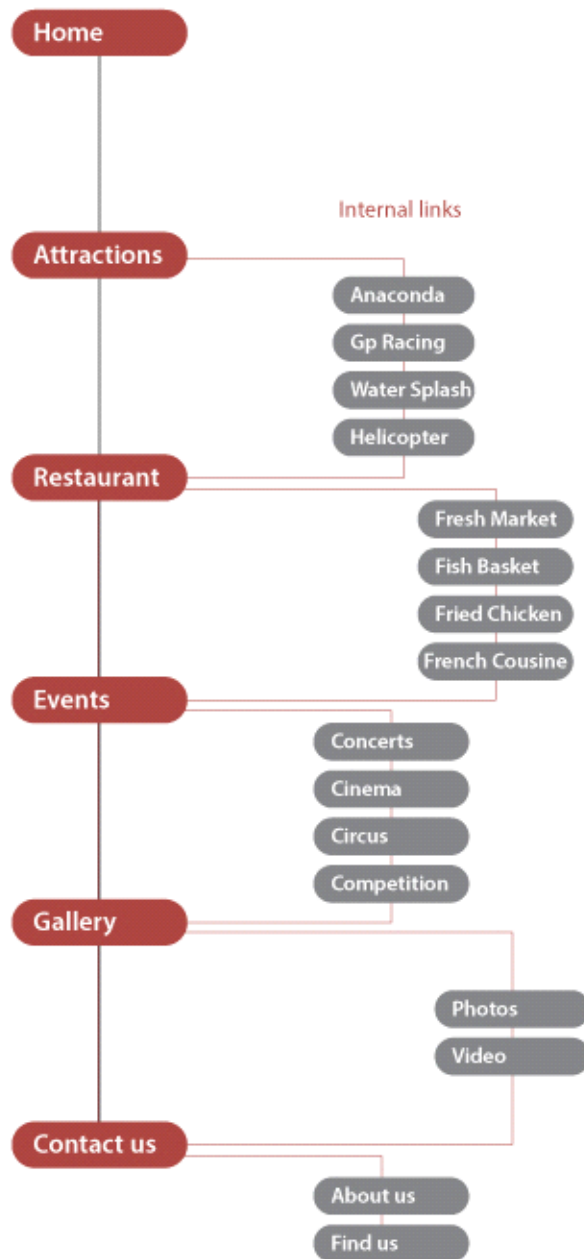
Home

Internal links

Attractions

Anaconda

Gp Racing

Water Splash

Helicopter

Restaurant

Fresh Market

Fish Basket

Fried Chicken

French Cousine

Events

Concerts

Cinema

Circus

Competition

Gallery

Photos

Video

Contact us

About us

Find us